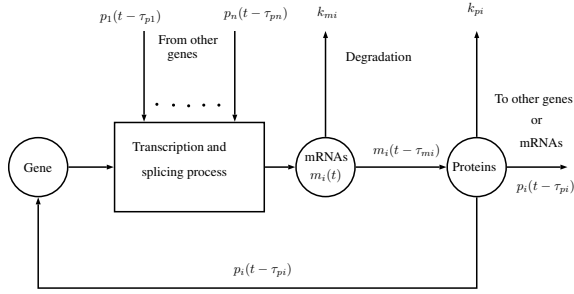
$p_1(t-\tau_{p1})$

$p_n(t-\tau_{pn})$

From other genes

$\cdots\cdots$

$k_{mi}$

Degradation

$k_{pi}$

To other genes or mRNAs

Gene

Transcription and splicing process

mRNAs $m_i(t)$

$m_i(t-\tau_{mi})$

Proteins

$p_i(t-\tau_{pi})$

$p_i(t-\tau_{pi})$